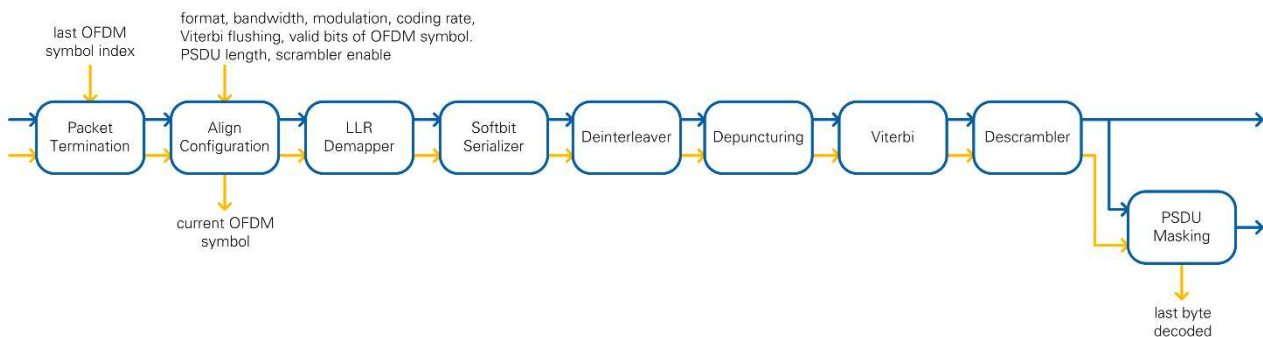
last OFDM symbol index

format, bandwidth, modulation, coding rate, Viterbi flushing, valid bits of OFDM symbol. PSDU length, scrambler enable

Packet Termination

Align Configuration

LLR Demapper

Softbit Serializer

Deinterleaver

Depuncturing

Viterbi

Descrambler

current OFDM symbol

PSDU Masking

last byte decoded